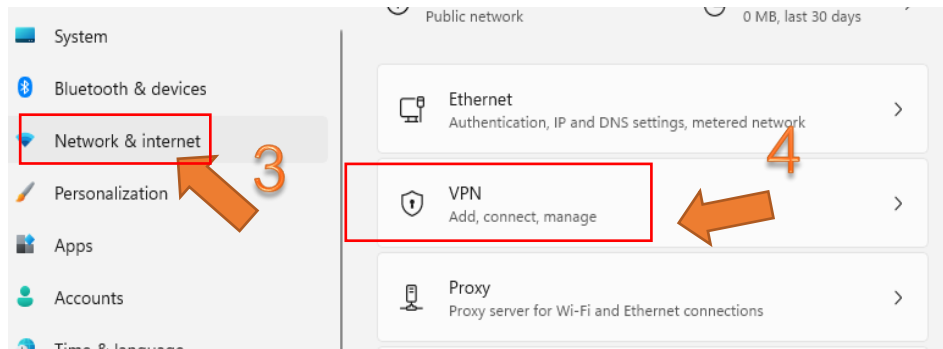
System

Bluetooth & devices

Network & internet

Personalization

Apps

Accounts

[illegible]

Public network

0 MB, last 30 days

Ethernet
Authentication, IP and DNS settings, metered network

VPN
Add, connect, manage

Proxy
Proxy server for Wi-Fi and Ethernet connections

3

4